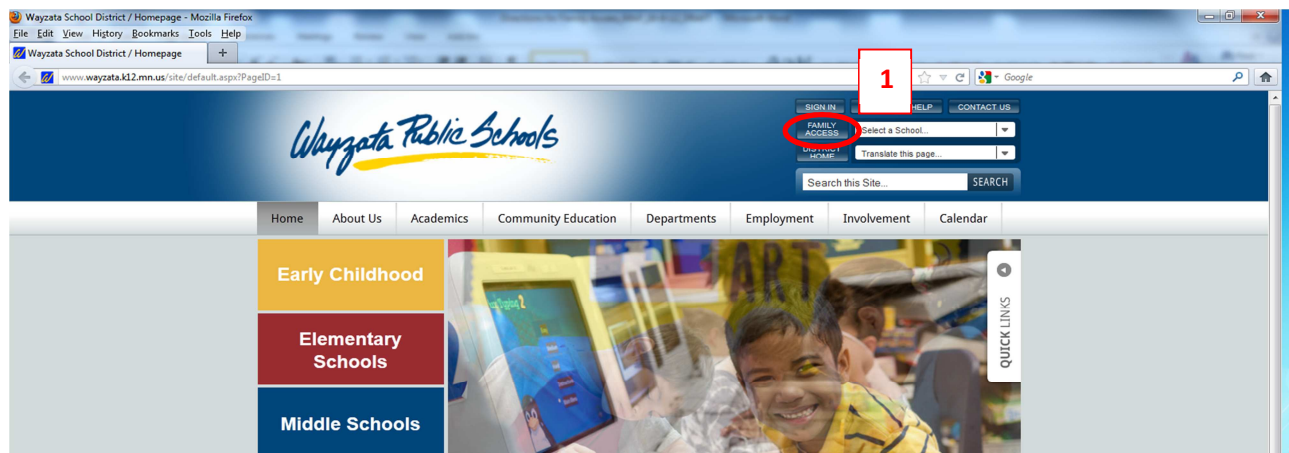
Wayzata School District / Homepage - Mozilla Firefox

File Edit View History Bookmarks Tools Help

Wayzata School District / Homepage +

www.wayzata.k12.mn.us/site/default.aspx?PageID=1

Google

1

SIGN IN HELP CONTACT US

Wayzata Public Schools

FAMILY ACCESS

Select a School...

DISTRICT HOME

Translate this page...

Search this Site... SEARCH

Home About Us Academics Community Education Departments Employment Involvement Calendar

Early Childhood

Elementary Schools

Middle Schools

QUICK LINKS

ART